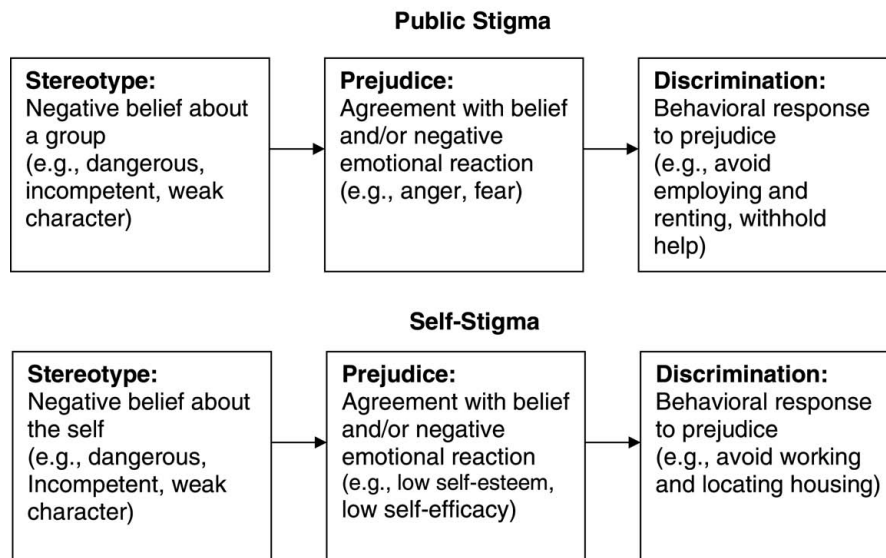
Public Stigma

Stereotype:
Negative belief about a group (e.g., dangerous, incompetent, weak character)

Prejudice:
Agreement with belief and/or negative emotional reaction (e.g., anger, fear)

Discrimination:
Behavioral response to prejudice (e.g., avoid employing and renting, withhold help)

Self-Stigma

Stereotype:
Negative belief about the self (e.g., dangerous, Incompetent, weak character)

Prejudice:
Agreement with belief and/or negative emotional reaction (e.g., low self-esteem, low self-efficacy)

Discrimination:
Behavioral response to prejudice (e.g., avoid working and locating housing)